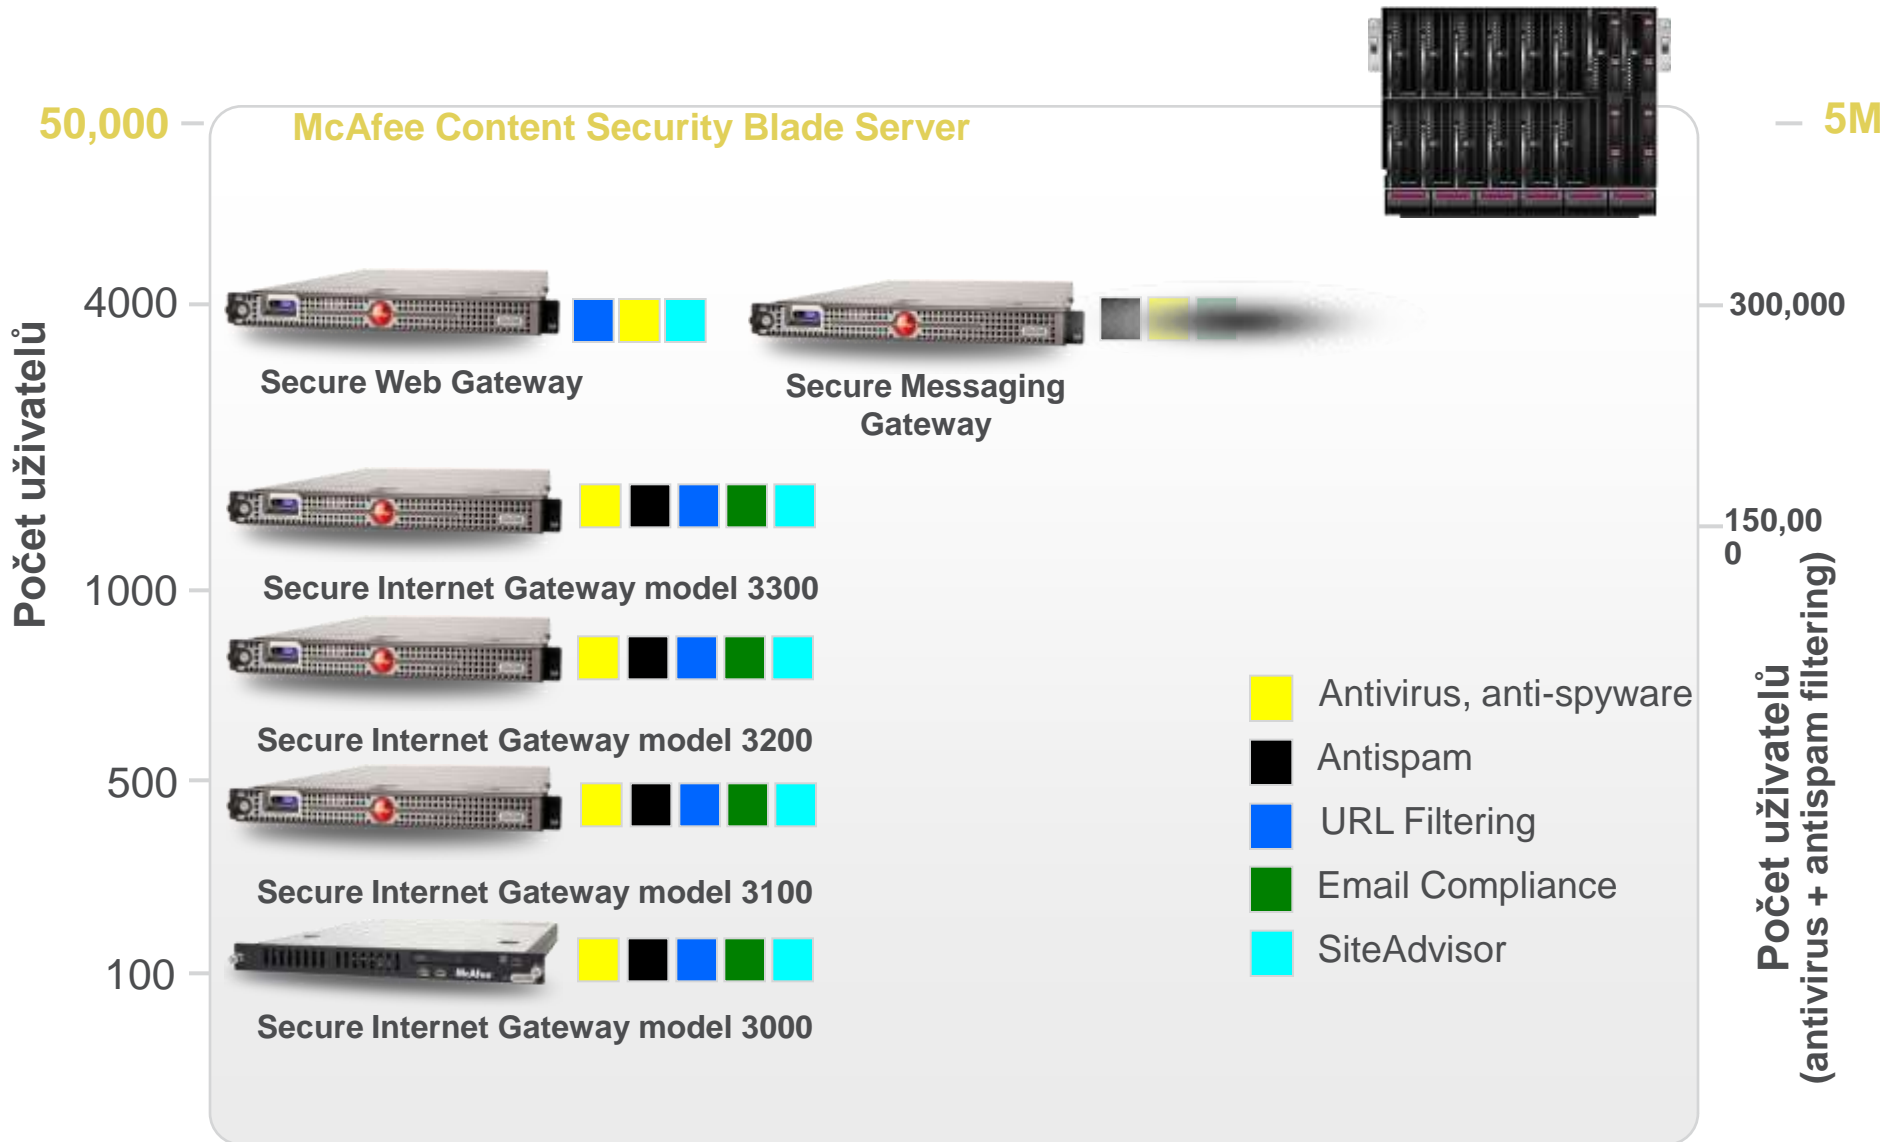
50,000

McAfee Content Security Blade Server

5M

Počet uživatelů

4000

Secure Web Gateway

Secure Messaging Gateway

300,000

Secure Internet Gateway model 3300

150,00 0

1000

Secure Internet Gateway model 3200

500

Secure Internet Gateway model 3100

100

Secure Internet Gateway model 3000

Antivirus, anti-spyware

Antispam

URL Filtering

Email Compliance

SiteAdvisor

Počet uživatelů (antivirus + antispam filtering)